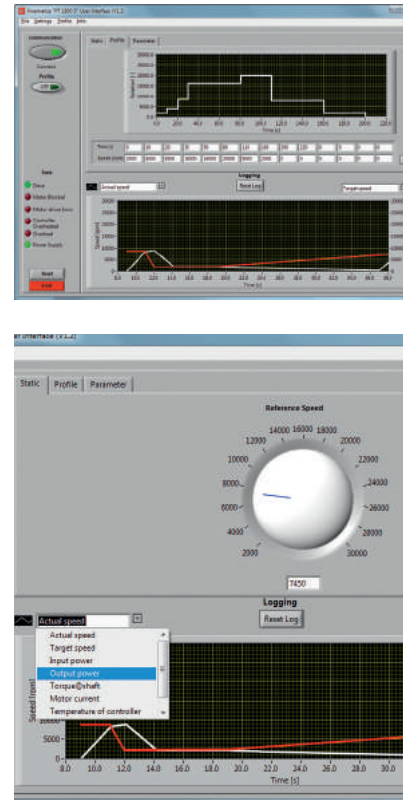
Kinematics "FT 1800 D" User Interface (V1.2)

File Settings Profile Help

Communication

Connect

Profile

Static Profile Parameter

Time [s]

Speed [rpm]

Logging

Actual speed

Reset Log

Target speed

Time [s]

Start

STOP

er Interface (V1.2)

Static Profile Parameter

Reference Speed

2000 4000 6000 8000 10000 12000 14000 16000 18000 20000 22000 24000 26000 28000 30000

7450

Logging

Actual speed

Reset Log

Actual speed
Target speed
Input power
Output power
Torque@shaft
Motor current
Temperature of controller

Speed [rpm]

5000

0

8.0 10.0 12.0 14.0 16.0 18.0 20.0 22.0 24.0 26.0 28.0 30.0

Time [s]